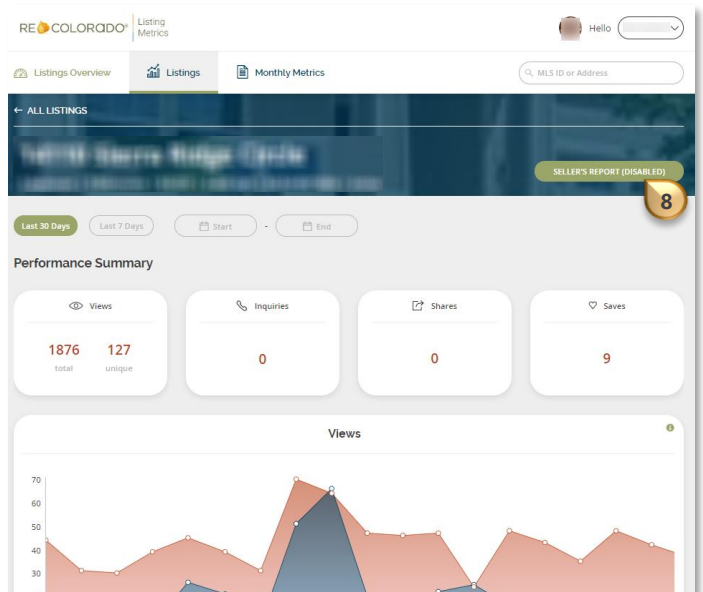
RE COLORADO® Listing Metrics

Hello

Listings Overview Listings Monthly Metrics

MLS ID or Address

← ALL LISTINGS

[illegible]

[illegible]

SELLER'S REPORT (DISABLED)

8

Last 30 Days Last 7 Days Start - End

Performance Summary

| Views | Inquiries | Shares | Saves |
|---|---|---|---|
| 1876 total 127 unique | 0 | 0 | 9 |

Views

70
60
50
40
30